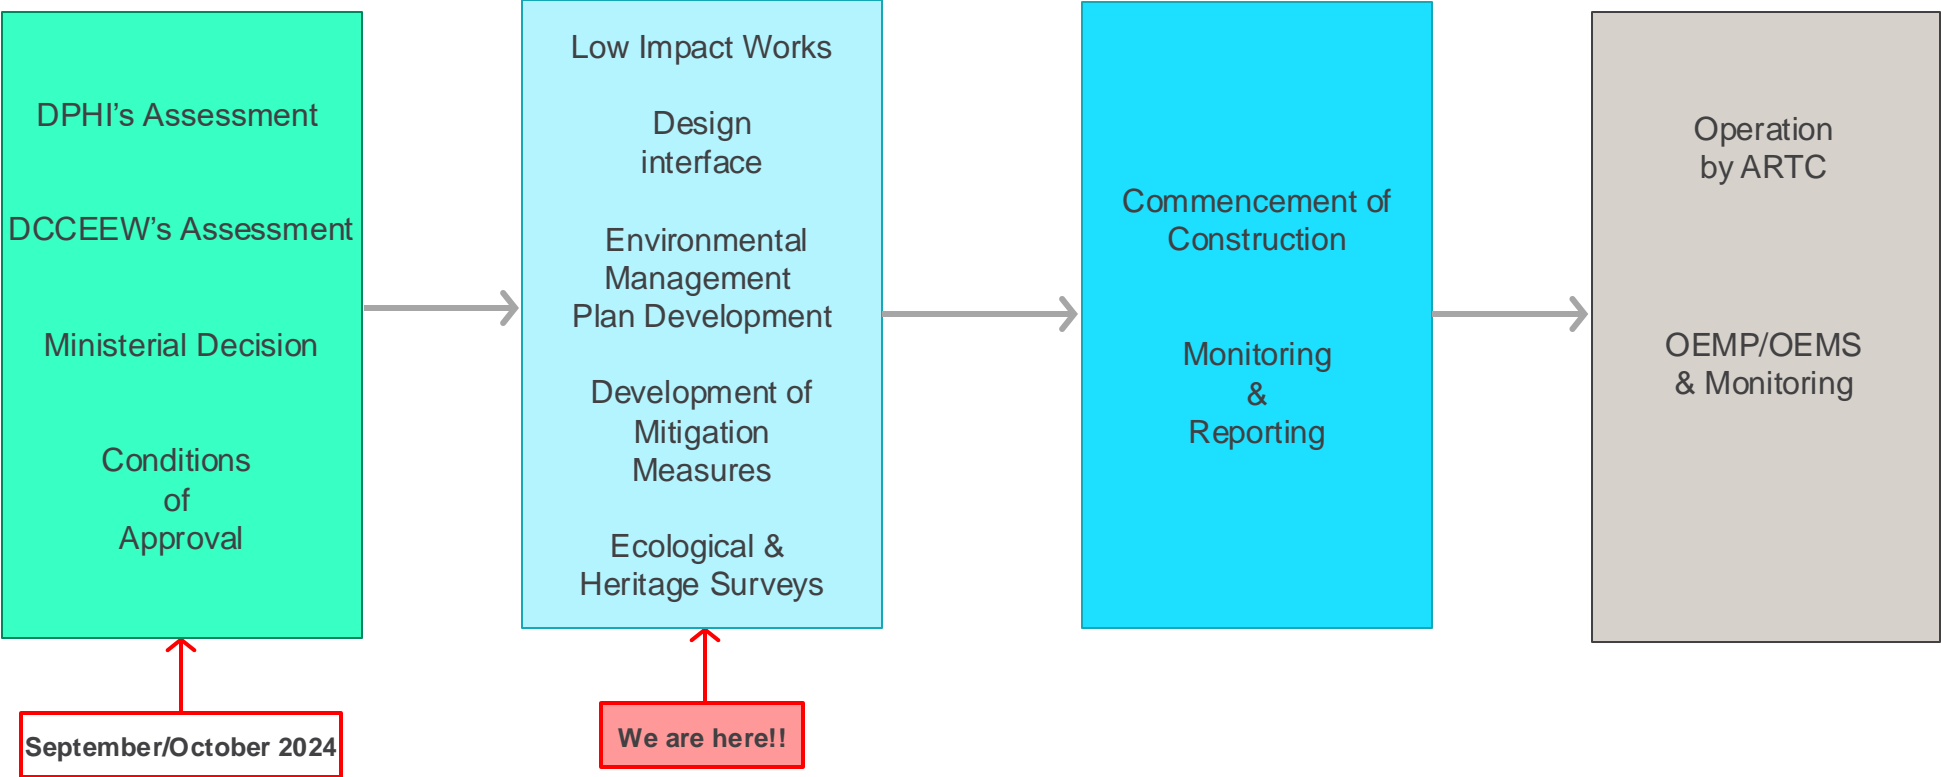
DPHI's Assessment

DCCEEW's Assessment

Ministerial Decision

Conditions of Approval

September/October 2024

Low Impact Works

Design interface

Environmental Management Plan Development

Development of Mitigation Measures

Ecological & Heritage Surveys

We are here!!

Commencement of Construction

Monitoring & Reporting

Operation by ARTC

OEMP/OEMS & Monitoring